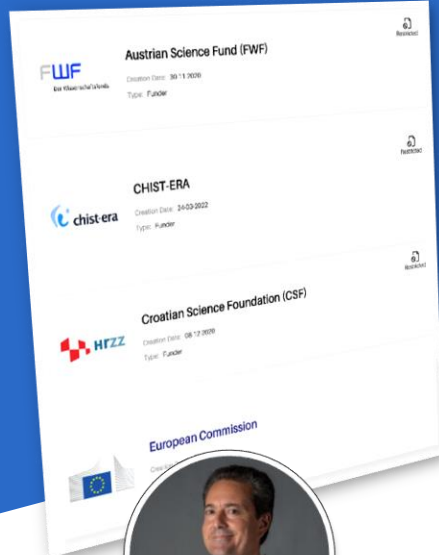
FWF
Der Wissenschaftsfonds

Austrian Science Fund (FWF)

Creation Date: 30.11.2020

Type: Funder

Restricted

chist-era

CHIST-ERA

Creation Date: 24-03-2022

Type: Funder

Restricted

HRZZ

Croatian Science Foundation (CSF)

Creation Date: 08.12.2020

Type: Funder

Restricted

European Commission

Cre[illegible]